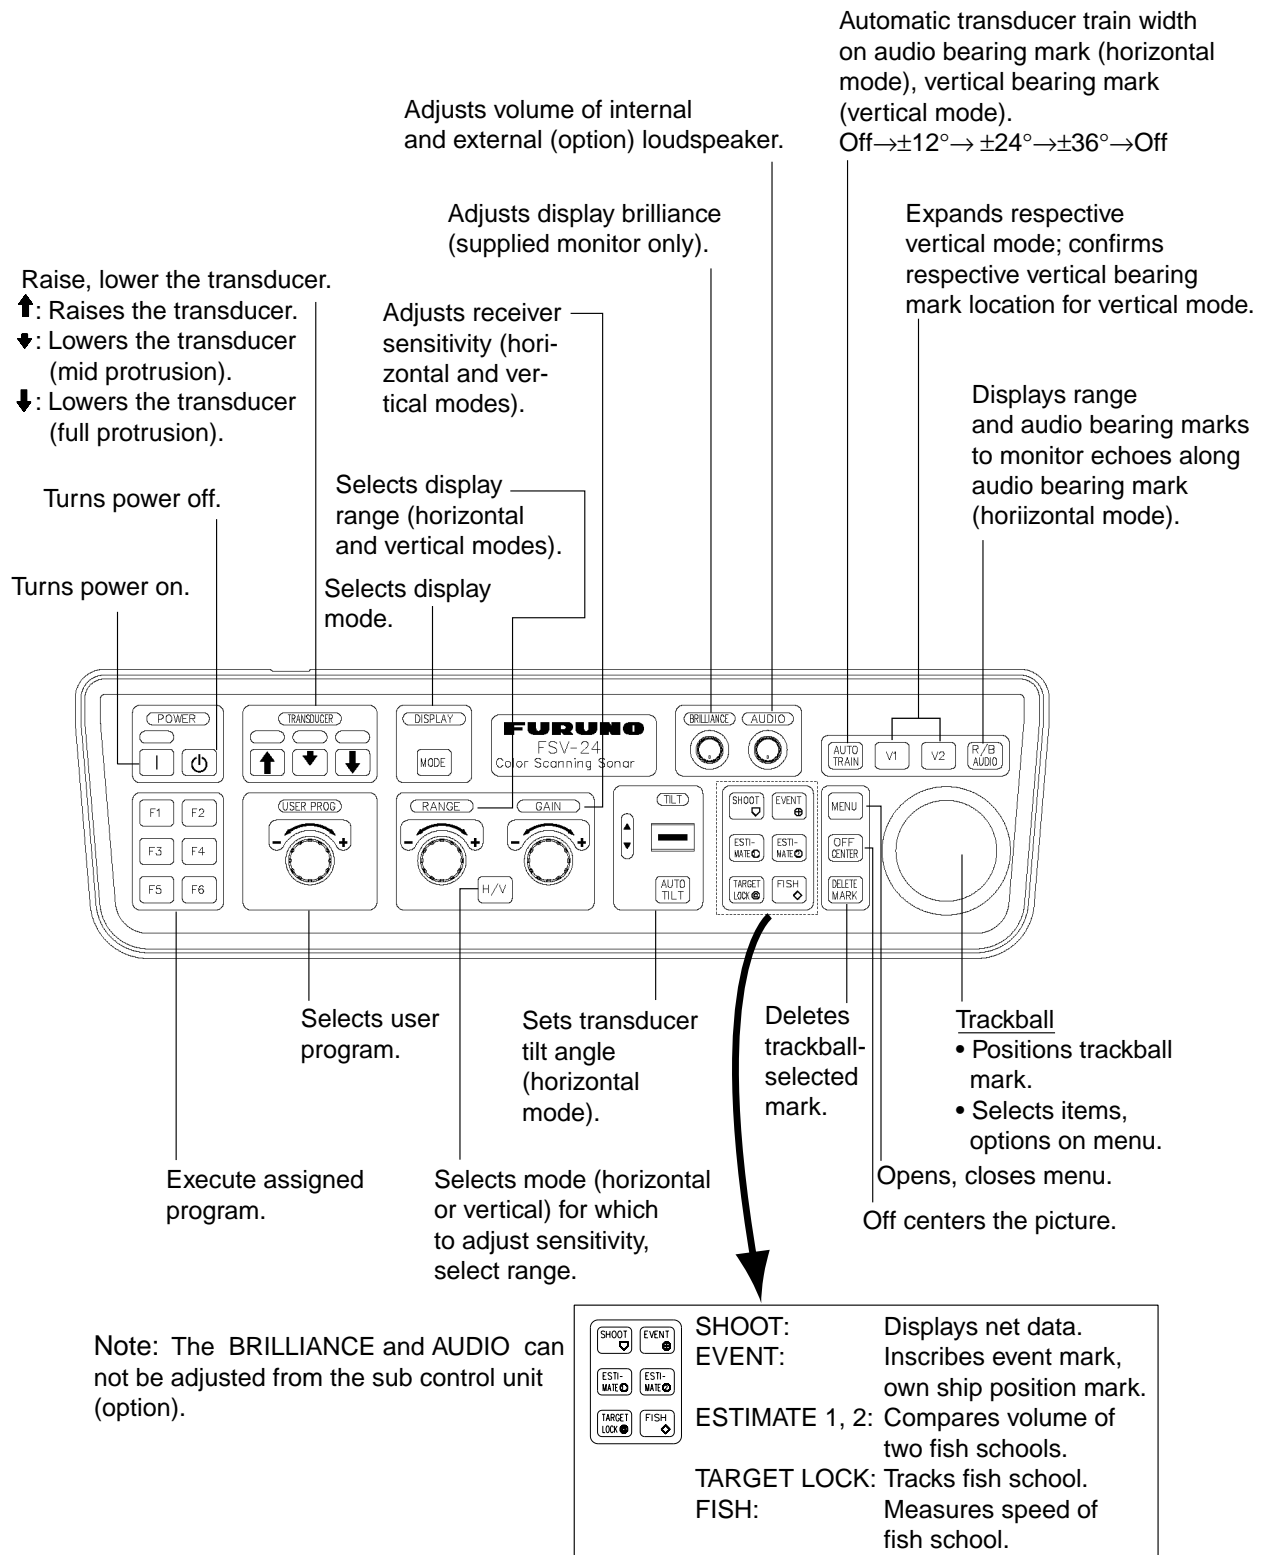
Automatic transducer train width on audio bearing mark (horizontal mode), vertical bearing mark (vertical mode).
Off→±12°→ ±24°→±36°→Off

Adjusts volume of internal and external (option) loudspeaker.

Adjusts display brilliance (supplied monitor only).

Expands respective vertical mode; confirms respective vertical bearing mark location for vertical mode.

Raise, lower the transducer.
↑: Raises the transducer.
↓: Lowers the transducer (mid protrusion).
↓: Lowers the transducer (full protrusion).

Adjusts receiver sensitivity (horizontal and vertical modes).

Displays range and audio bearing marks to monitor echoes along audio bearing mark (horiizontal mode).

Turns power off.

Selects display range (horizontal and vertical modes).

Turns power on.

Selects display mode.

POWER
TRANSDUCER
DISPLAY
MODE
FURUNO
FSV-24
Color Scanning Sonar
BRILLIANCE
AUDIO
AUTO TRAIN
V1
V2
R/B AUDIO
F1 F2
F3 F4
F5 F6
USER PROG
RANGE
GAIN
H/V
TILT
AUTO TILT
SHOOT
EVENT
ESTI-MATE
ESTI-MATE
TARGET LOCK
FISH
MENU
OFF CENTER
DELETE MARK

Selects user program.

Sets transducer tilt angle (horizontal mode).

Deletes trackball-selected mark.

Trackball
• Positions trackball mark.
• Selects items, options on menu.

Opens, closes menu.

Execute assigned program.

Selects mode (horizontal or vertical) for which to adjust sensitivity, select range.

Off centers the picture.

Note: The BRILLIANCE and AUDIO can not be adjusted from the sub control unit (option).

SHOOT
EVENT
ESTI-MATE
ESTI-MATE
TARGET LOCK
FISH

| | |
|---|---|
| SHOOT: | Displays net data. |
| EVENT: | Inscribes event mark, own ship position mark. |
| ESTIMATE 1, 2: | Compares volume of two fish schools. |
| TARGET LOCK: | Tracks fish school. |
| FISH: | Measures speed of fish school. |